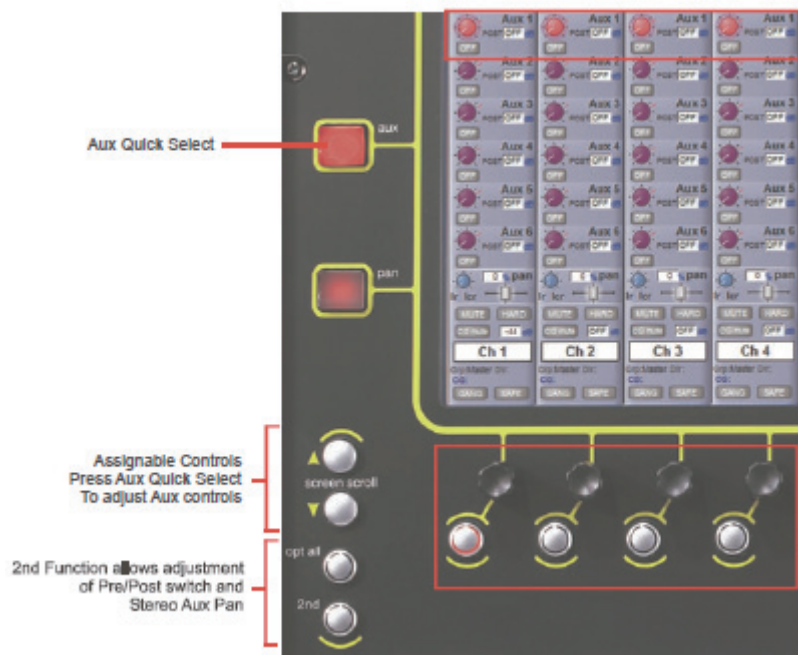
Aux Quick Select

Assignable Controls
Press Aux Quick Select
To adjust Aux controls

2nd Function allows adjustment
of Pre/Post switch and
Stereo Aux Pan

aux

pan

screen scroll

opt all

2nd

Aux 1 POST OFF OFF
Aux 2 POST OFF OFF
Aux 3 POST OFF OFF
Aux 4 POST OFF OFF
Aux 5 POST OFF OFF
Aux 6 POST OFF OFF
0 pan
lr lcr
MUTE HARD
CD/Rule -44
Ch 1
Grp Master Dir:
CG:
GANG SAFE

Aux 1 POST OFF OFF
Aux 2 POST OFF OFF
Aux 3 POST OFF OFF
Aux 4 POST OFF OFF
Aux 5 POST OFF OFF
Aux 6 POST OFF OFF
0 pan
lr lcr
MUTE HARD
CD/Rule OFF
Ch 2
Grp Master Dir:
CG:
GANG SAFE

Aux 1 POST OFF OFF
Aux 2 POST OFF OFF
Aux 3 POST OFF OFF
Aux 4 POST OFF OFF
Aux 5 POST OFF OFF
Aux 6 POST OFF OFF
0 pan
lr lcr
MUTE HARD
CD/Rule OFF
Ch 3
Grp Master Dir:
CG:
GANG SAFE

Aux 1 POST OFF OFF
Aux 2 POST OFF OFF
Aux 3 POST OFF OFF
Aux 4 POST OFF OFF
Aux 5 POST OFF OFF
Aux 6 POST OFF OFF
0 pan
lr lcr
MUTE HARD
CD/Rule OFF
Ch 4
Grp Master Dir:
CG:
GANG SAFE